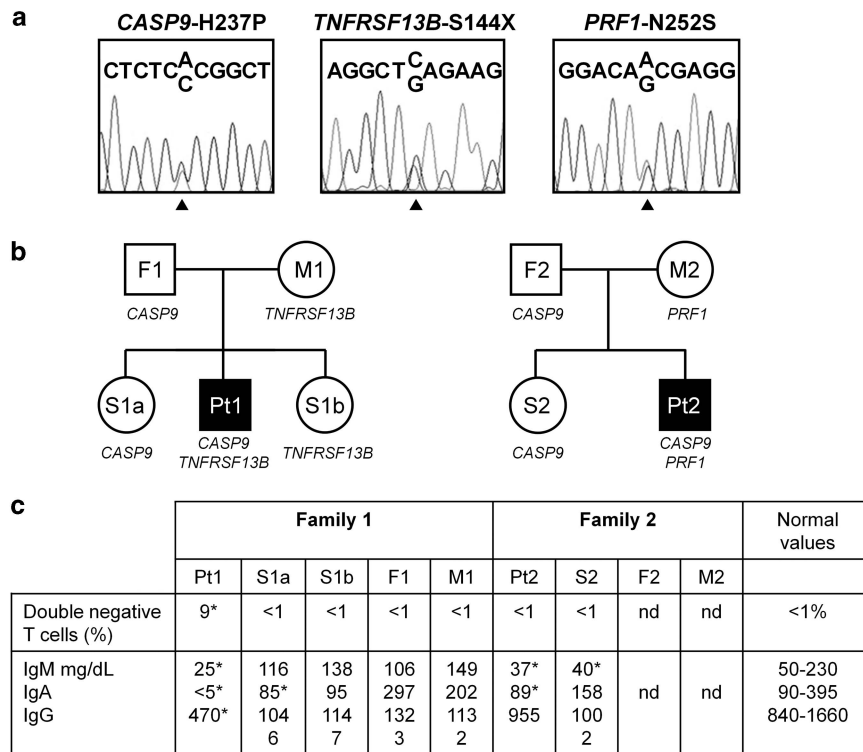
a

CASP9-H237P

CTCTC$^{A}_{C}$CGGCT

TNFRSF13B-S144X

AGGCT$^{C}_{G}$AGAAG

PRF1-N252S

GGACA$^{A}_{G}$CGAGG

b

F1
CASP9

M1
TNFRSF13B

S1a
CASP9

Pt1
CASP9
TNFRSF13B

S1b
TNFRSF13B

F2
CASP9

M2
PRF1

S2
CASP9

Pt2
CASP9
PRF1

c

| | Family 1 | | | | | Family 2 | | | | Normal values |
|---|---|---|---|---|---|---|---|---|---|---|
| | Pt1 | S1a | S1b | F1 | M1 | Pt2 | S2 | F2 | M2 | |
| Double negative T cells (%) | 9* | <1 | <1 | <1 | <1 | <1 | <1 | nd | nd | <1% |
| IgM mg/dL<br>IgA<br>IgG | 25*<br><5*<br>470* | 116<br>85*<br>104<br>6 | 138<br>95<br>114<br>7 | 106<br>297<br>132<br>3 | 149<br>202<br>113<br>2 | 37*<br>89*<br>955 | 40*<br>158<br>100<br>2 | nd | nd | 50-230<br>90-395<br>840-1660 |